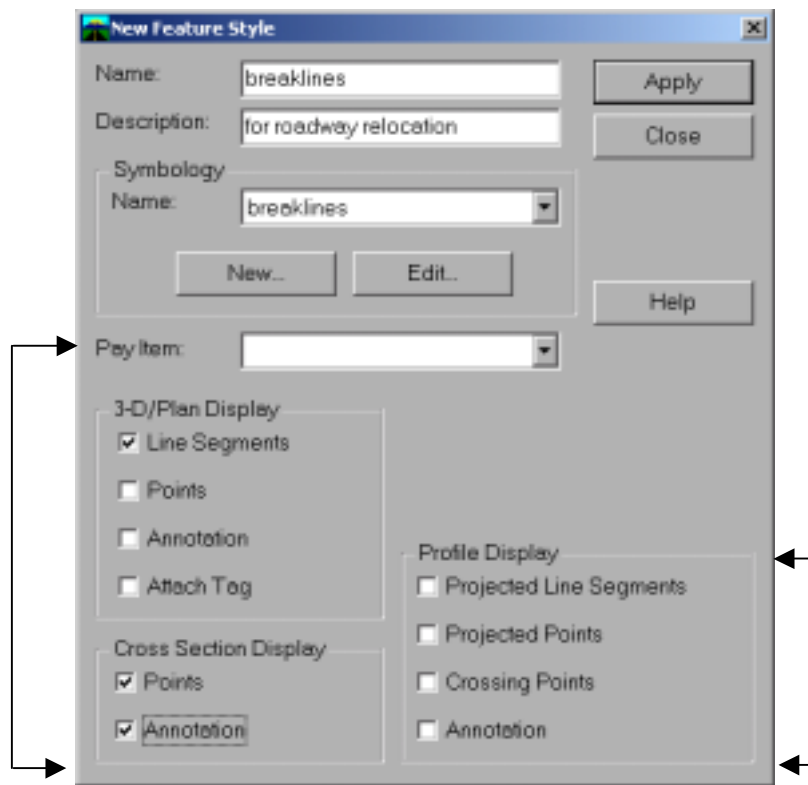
New Feature Style

Name: breaklines

Description: for roadway relocation

Apply

Close

Symbology

Name: breaklines

New...

Edit...

Help

Pay Item:

3-D/Plan Display

Line Segments

Points

Annotation

Attach Tag

Profile Display

Projected Line Segments

Projected Points

Crossing Points

Annotation

Cross Section Display

Points

Annotation